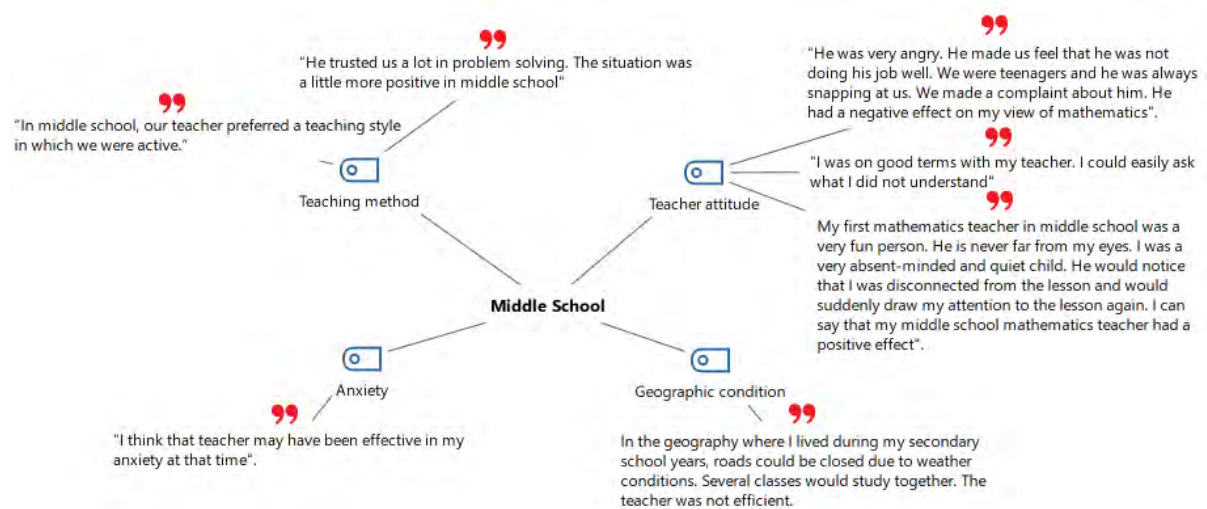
"He trusted us a lot in problem solving. The situation was a little more positive in middle school"

"In middle school, our teacher preferred a teaching style in which we were active."

Teaching method

"He was very angry. He made us feel that he was not doing his job well. We were teenagers and he was always snapping at us. We made a complaint about him. He had a negative effect on my view of mathematics".

"I was on good terms with my teacher. I could easily ask what I did not understand"

Teacher attitude

My first mathematics teacher in middle school was a very fun person. He is never far from my eyes. I was a very absent-minded and quiet child. He would notice that I was disconnected from the lesson and would suddenly draw my attention to the lesson again. I can say that my middle school mathematics teacher had a positive effect".

Middle School

Anxiety

"I think that teacher may have been effective in my anxiety at that time".

Geographic condition

In the geography where I lived during my secondary school years, roads could be closed due to weather conditions. Several classes would study together. The teacher was not efficient.